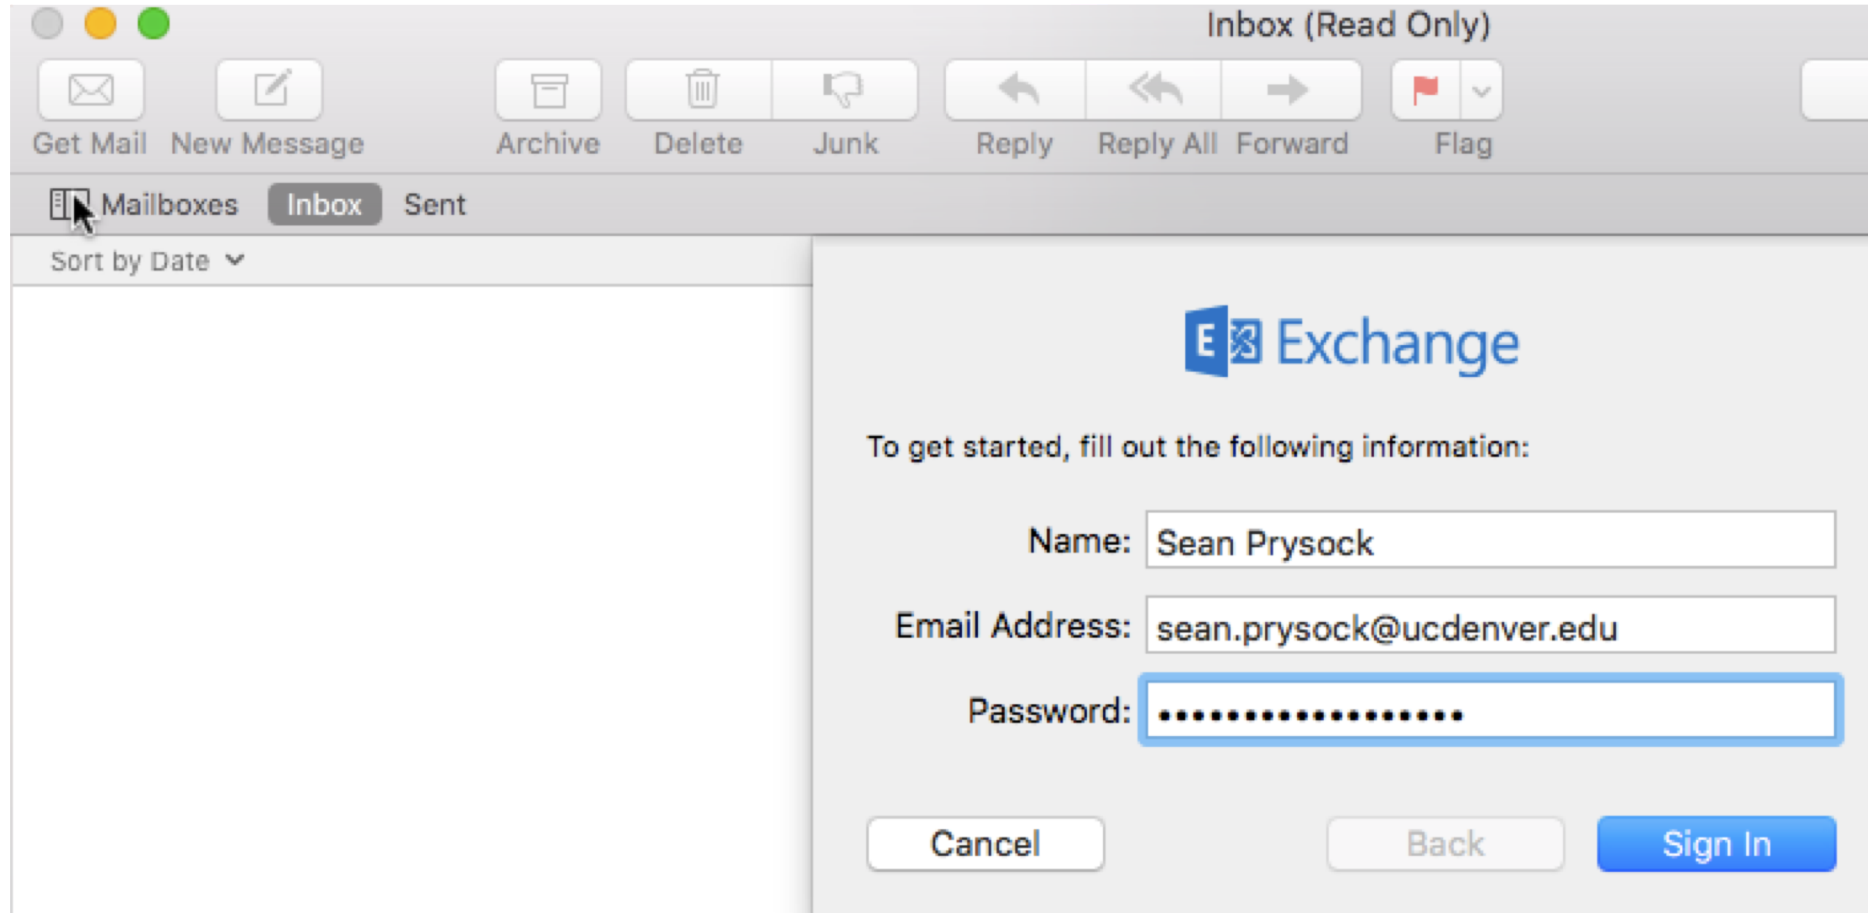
Inbox (Read Only)

Get Mail New Message Archive Delete Junk Reply Reply All Forward Flag

Mailboxes Inbox Sent

Sort by Date

Exchange

To get started, fill out the following information:

Name: Sean Prysock

Email Address: sean.prysock@ucdenver.edu

Password: ••••••••••••••••••

Cancel Back Sign In